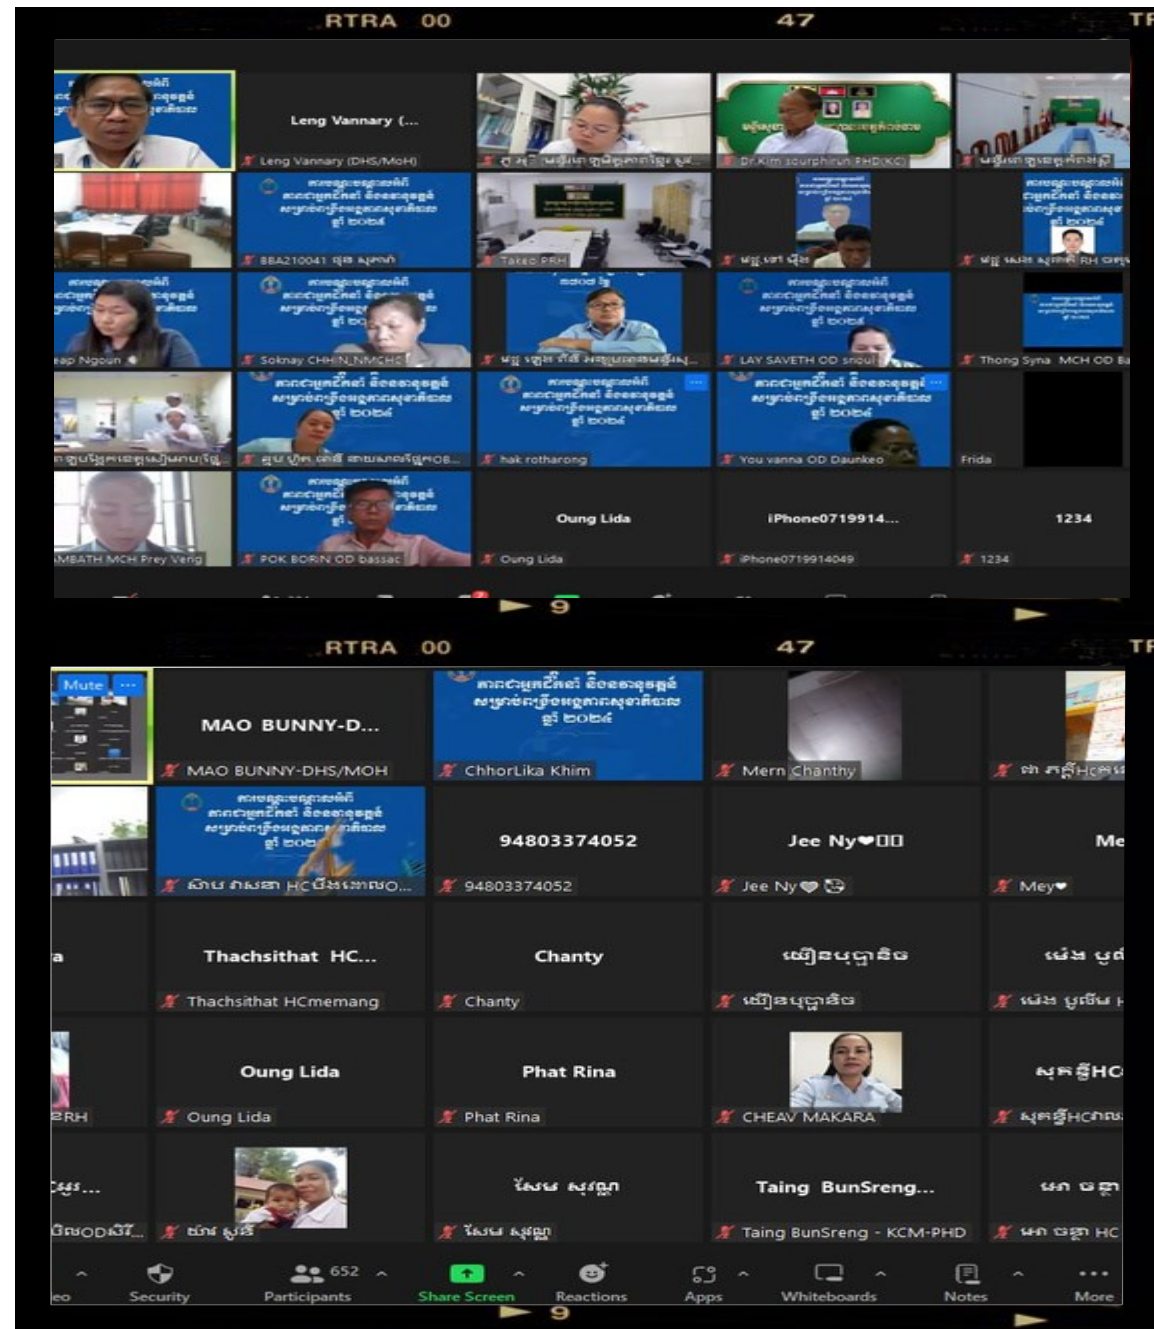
RTRA 00 47 TF

Leng Vannary (...
Leng Vannary (DHS/MoH)
Dr.Kim sourphirun PHD(KC)
BBA210041
Takeo PRH
eap Ngoun
Soknay CHHIN_NMCHC
LAY SAVETH OD snoul
Thong Syna MCH OD Ba
hak rotharong
You vanna OD Daunkeo
Frida
MBATH MCH Prey Veng
POK BORIN OD bassac
Oung Lida
Oung Lida
iPhone0719914...
iPhone0719914049
1234
1234

9

RTRA 00 47 TF

Mute
MAO BUNNY-D...
MAO BUNNY-DHS/MOH
ChhorLika Khim
Mern Chanthy
94803374052
94803374052
Jee Ny❤
Jee Ny❤
Me
Mey❤
Thachsithat HC...
Thachsithat HCmemang
Chanty
Chanty
យឿនបុប្ផានិច
យឿនបុប្ផានិច
Oung Lida
Oung Lida
Phat Rina
Phat Rina
CHEAV MAKARA
RH
សែម សុវណ្ណ
សែម សុវណ្ណ
Taing BunSreng...
Taing BunSreng - KCM-PHD
Security
652
Participants
Share Screen
Reactions
Apps
Whiteboards
Notes
More

9